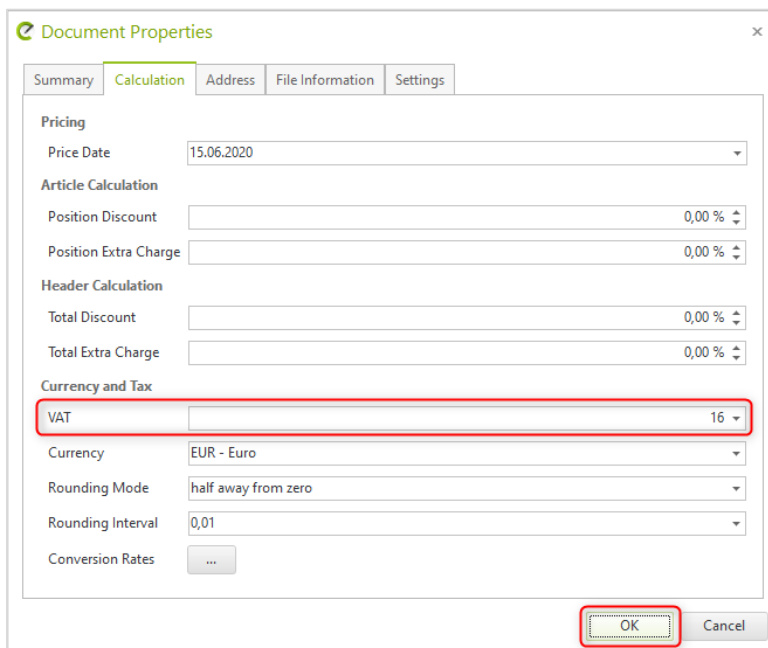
Document Properties
×

Summary | Calculation | Address | File Information | Settings

Pricing
Price Date 15.06.2020

Article Calculation
Position Discount 0,00 %
Position Extra Charge 0,00 %

Header Calculation
Total Discount 0,00 %
Total Extra Charge 0,00 %

Currency and Tax
VAT 16
Currency EUR - Euro
Rounding Mode half away from zero
Rounding Interval 0,01
Conversion Rates ...

OK
Cancel